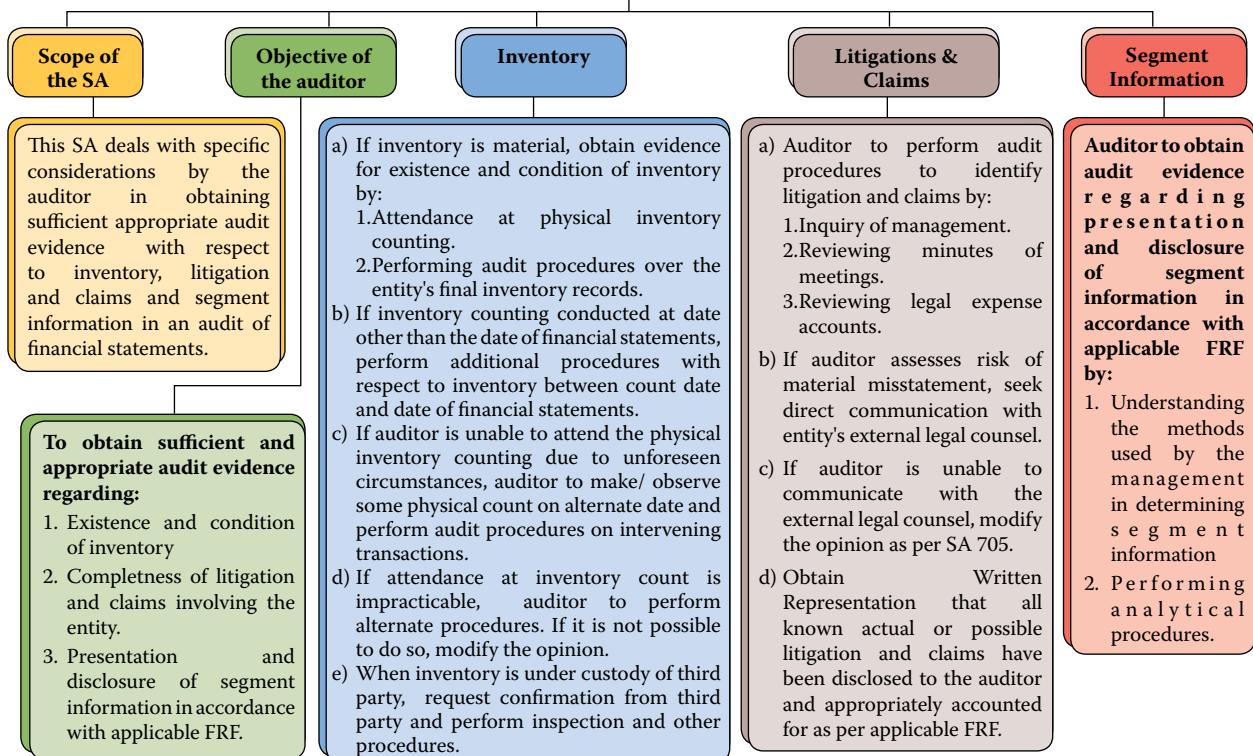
Scope of the SA

This SA deals with specific considerations by the auditor in obtaining sufficient appropriate audit evidence with respect to inventory, litigation and claims and segment information in an audit of financial statements.

Objective of the auditor

To obtain sufficient and appropriate audit evidence regarding:

1. Existence and condition of inventory
2. Completness of litigation and claims involving the entity.
3. Presentation and disclosure of segment information in accordance with applicable FRF.

Inventory

a) If inventory is material, obtain evidence for existence and condition of inventory by:
1. Attendance at physical inventory counting.
2. Performing audit procedures over the entity's final inventory records.
b) If inventory counting conducted at date other than the date of financial statements, perform additional procedures with respect to inventory between count date and date of financial statements.
c) If auditor is unable to attend the physical inventory counting due to unforeseen circumstances, auditor to make/ observe some physical count on alternate date and perform audit procedures on intervening transactions.
d) If attendance at inventory count is impracticable, auditor to perform alternate procedures. If it is not possible to do so, modify the opinion.
e) When inventory is under custody of third party, request confirmation from third party and perform inspection and other procedures.

Litigations & Claims

a) Auditor to perform audit procedures to identify litigation and claims by:
1. Inquiry of management.
2. Reviewing minutes of meetings.
3. Reviewing legal expense accounts.
b) If auditor assesses risk of material misstatement, seek direct communication with entity's external legal counsel.
c) If auditor is unable to communicate with the external legal counsel, modify the opinion as per SA 705.
d) Obtain Written Representation that all known actual or possible litigation and claims have been disclosed to the auditor and appropriately accounted for as per applicable FRF.

Segment Information

Auditor to obtain audit evidence regarding presentation and disclosure of segment information in accordance with applicable FRF by:

1. Understanding the methods used by the management in determining segment information
2. Performing analytical procedures.